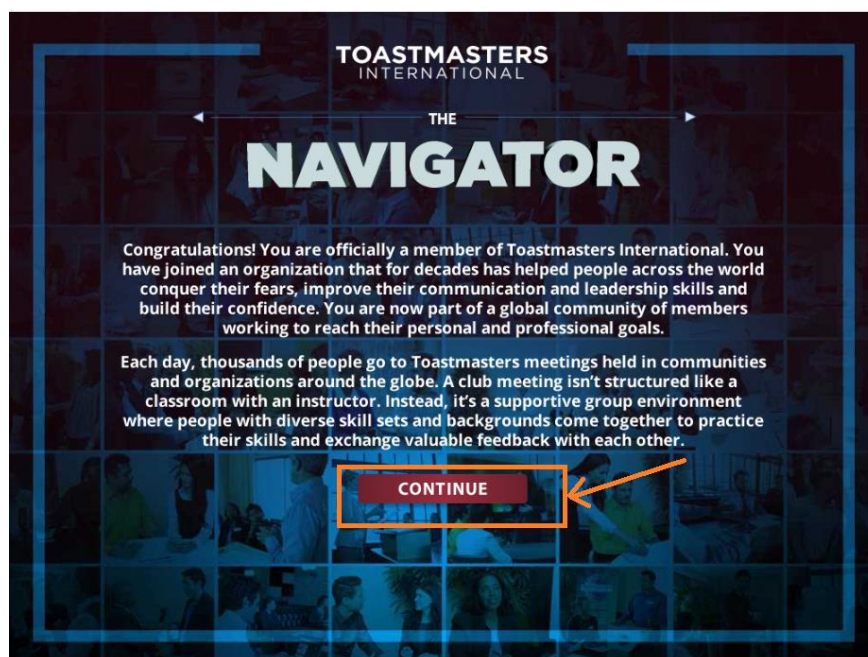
TOASTMASTERS
INTERNATIONAL

THE
NAVIGATOR

Congratulations! You are officially a member of Toastmasters International. You have joined an organization that for decades has helped people across the world conquer their fears, improve their communication and leadership skills and build their confidence. You are now part of a global community of members working to reach their personal and professional goals.

Each day, thousands of people go to Toastmasters meetings held in communities and organizations around the globe. A club meeting isn't structured like a classroom with an instructor. Instead, it's a supportive group environment where people with diverse skill sets and backgrounds come together to practice their skills and exchange valuable feedback with each other.

CONTINUE